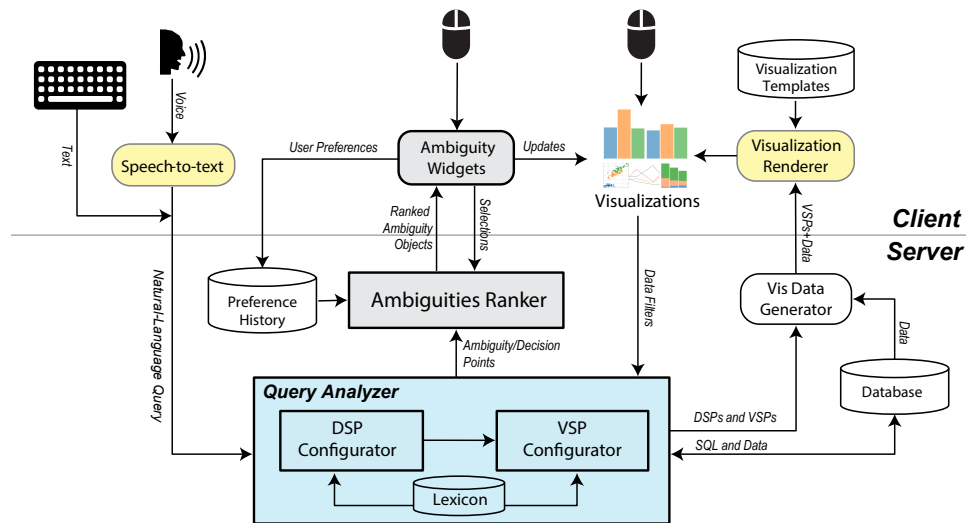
Voice

Text

Speech-to-text

User Preferences

Ambiguity Widgets

Updates

Visualizations

Visualization Templates

Visualization Renderer

Client

Server

Ranked Ambiguity Objects

Selections

VSPs+Data

Natural-Language Query

Preference History

Ambiguities Ranker

Data Filters

Vis Data Generator

Data

Ambiguity/Decision Points

Query Analyzer

Database

DSPs and VSPs

DSP Configurator

VSP Configurator

SQL and Data

Lexicon